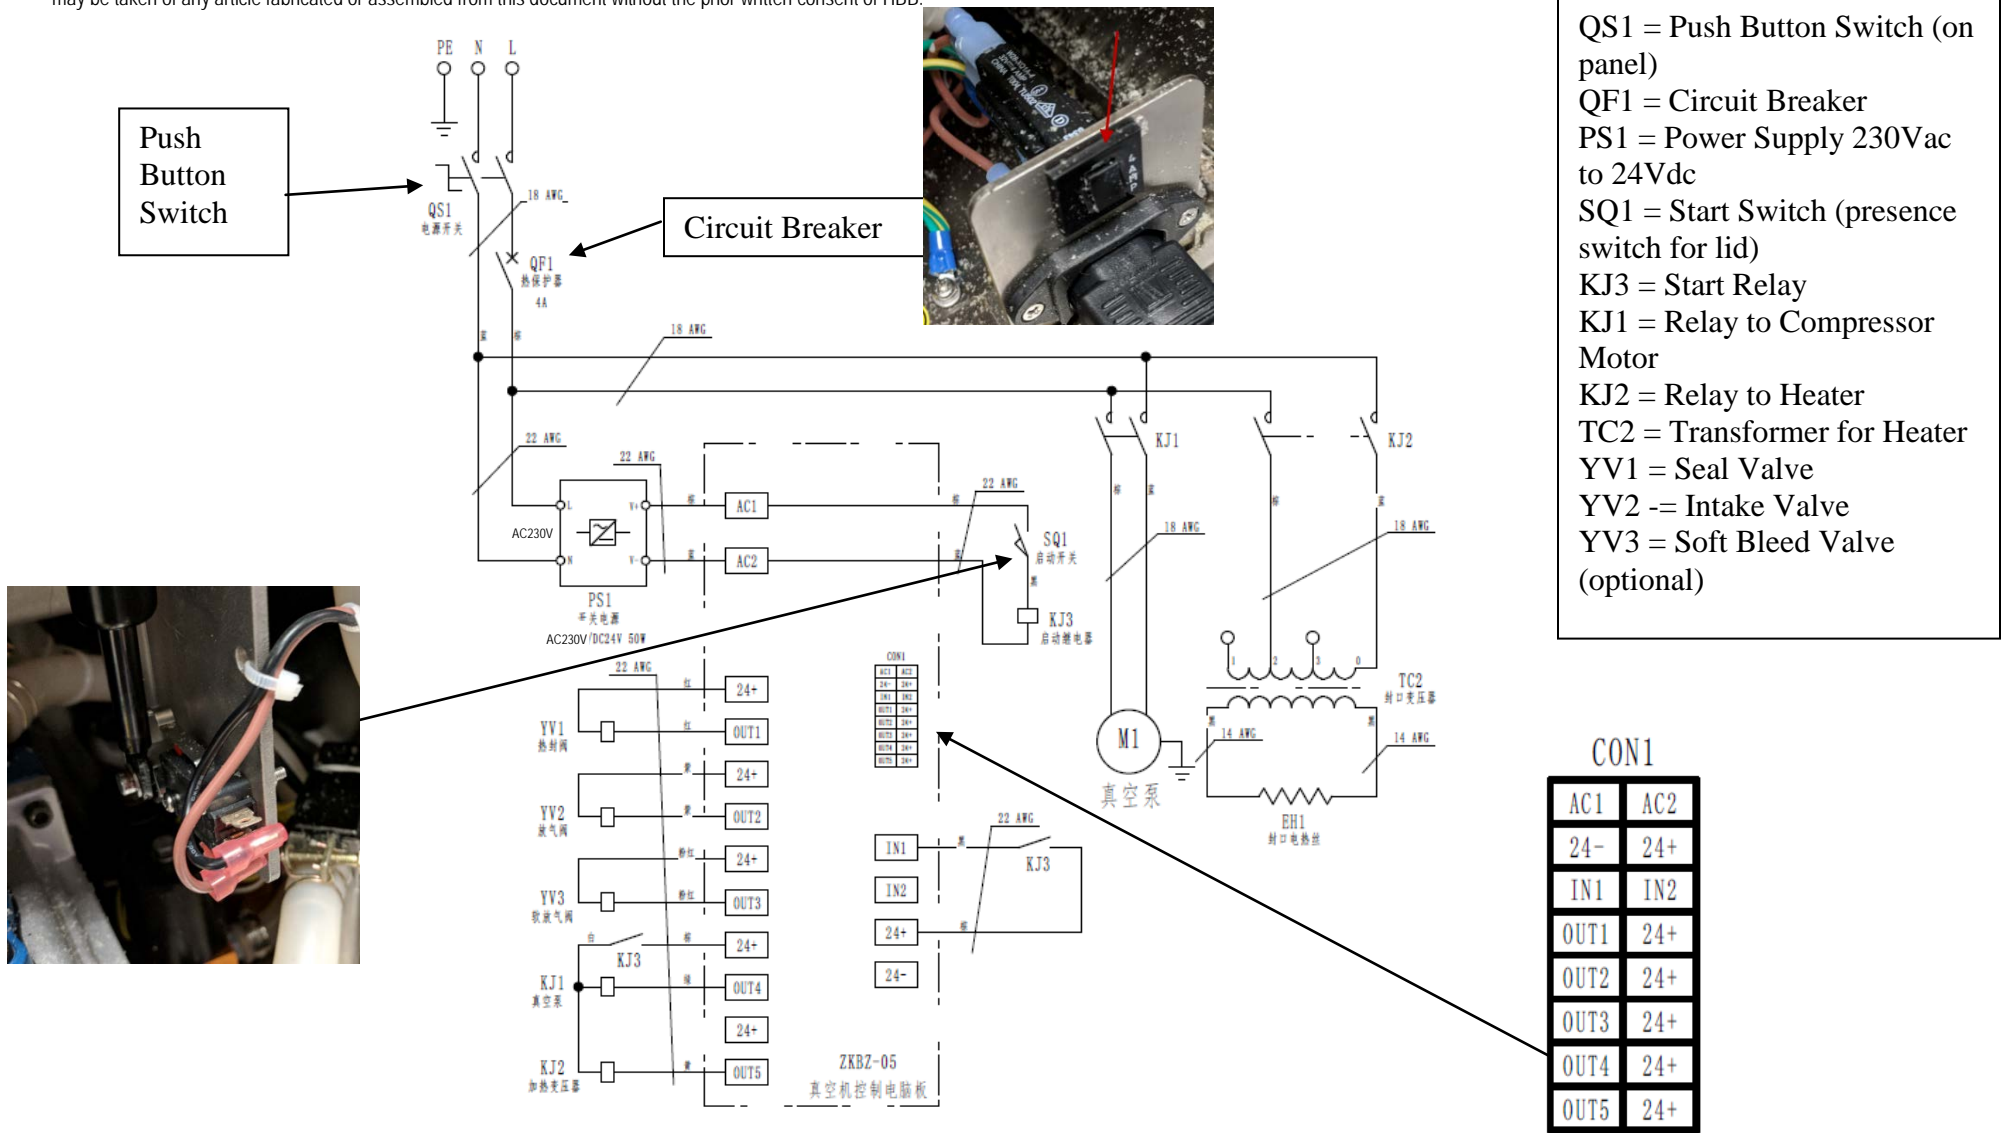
may be taken of any article fabricated or assembled from this document without the prior written consent of HBB.

QS1 = Push Button Switch (on panel)
QF1 = Circuit Breaker
PS1 = Power Supply 230Vac to 24Vdc
SQ1 = Start Switch (presence switch for lid)
KJ3 = Start Relay
KJ1 = Relay to Compressor Motor
KJ2 = Relay to Heater
TC2 = Transformer for Heater
YV1 = Seal Valve
YV2 -= Intake Valve
YV3 = Soft Bleed Valve (optional)

Push Button Switch

Circuit Breaker

PE N L

QS1
电源开关

18 AWG

QF1
热保护器
4A

18 AWG

22 AWG

22 AWG

AC230V

PS1
开关电源
AC230V/DC24V 50W

AC1

AC2

22 AWG

SQ1
启动开关

KJ3
启动继电器

KJ1

KJ2

18 AWG

18 AWG

M1
真空泵

14 AWG

TC2
封口变压器

14 AWG

EH1
封口电热丝

22 AWG

YV1
热封阀

YV2
放气阀

YV3
软放气阀

KJ3

KJ1
真空泵

KJ2
加热变压器

24+
OUT1
24+
OUT2
24+
OUT3
24+
OUT4
24+
OUT5

CON1

IN1
IN2
24+
24-

22 AWG

KJ3

ZKBZ-05
真空机控制电脑板

CON1

| AC1 | AC2 |
|---|---|
| 24- | 24+ |
| IN1 | IN2 |
| OUT1 | 24+ |
| OUT2 | 24+ |
| OUT3 | 24+ |
| OUT4 | 24+ |
| OUT5 | 24+ |

LAMP